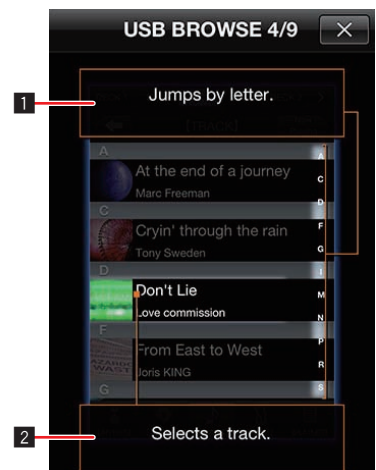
USB BROWSE 4/9

1 Jumps by letter.

A
At the end of a journey
Marc Freeman
C
Cryin' through the rain
Tony Sweden
D
Don't Lie
Love commission
F
From East to West
Joris KING
G

A
C
D
F
G
I
M
N
P
R
S

2 Selects a track.